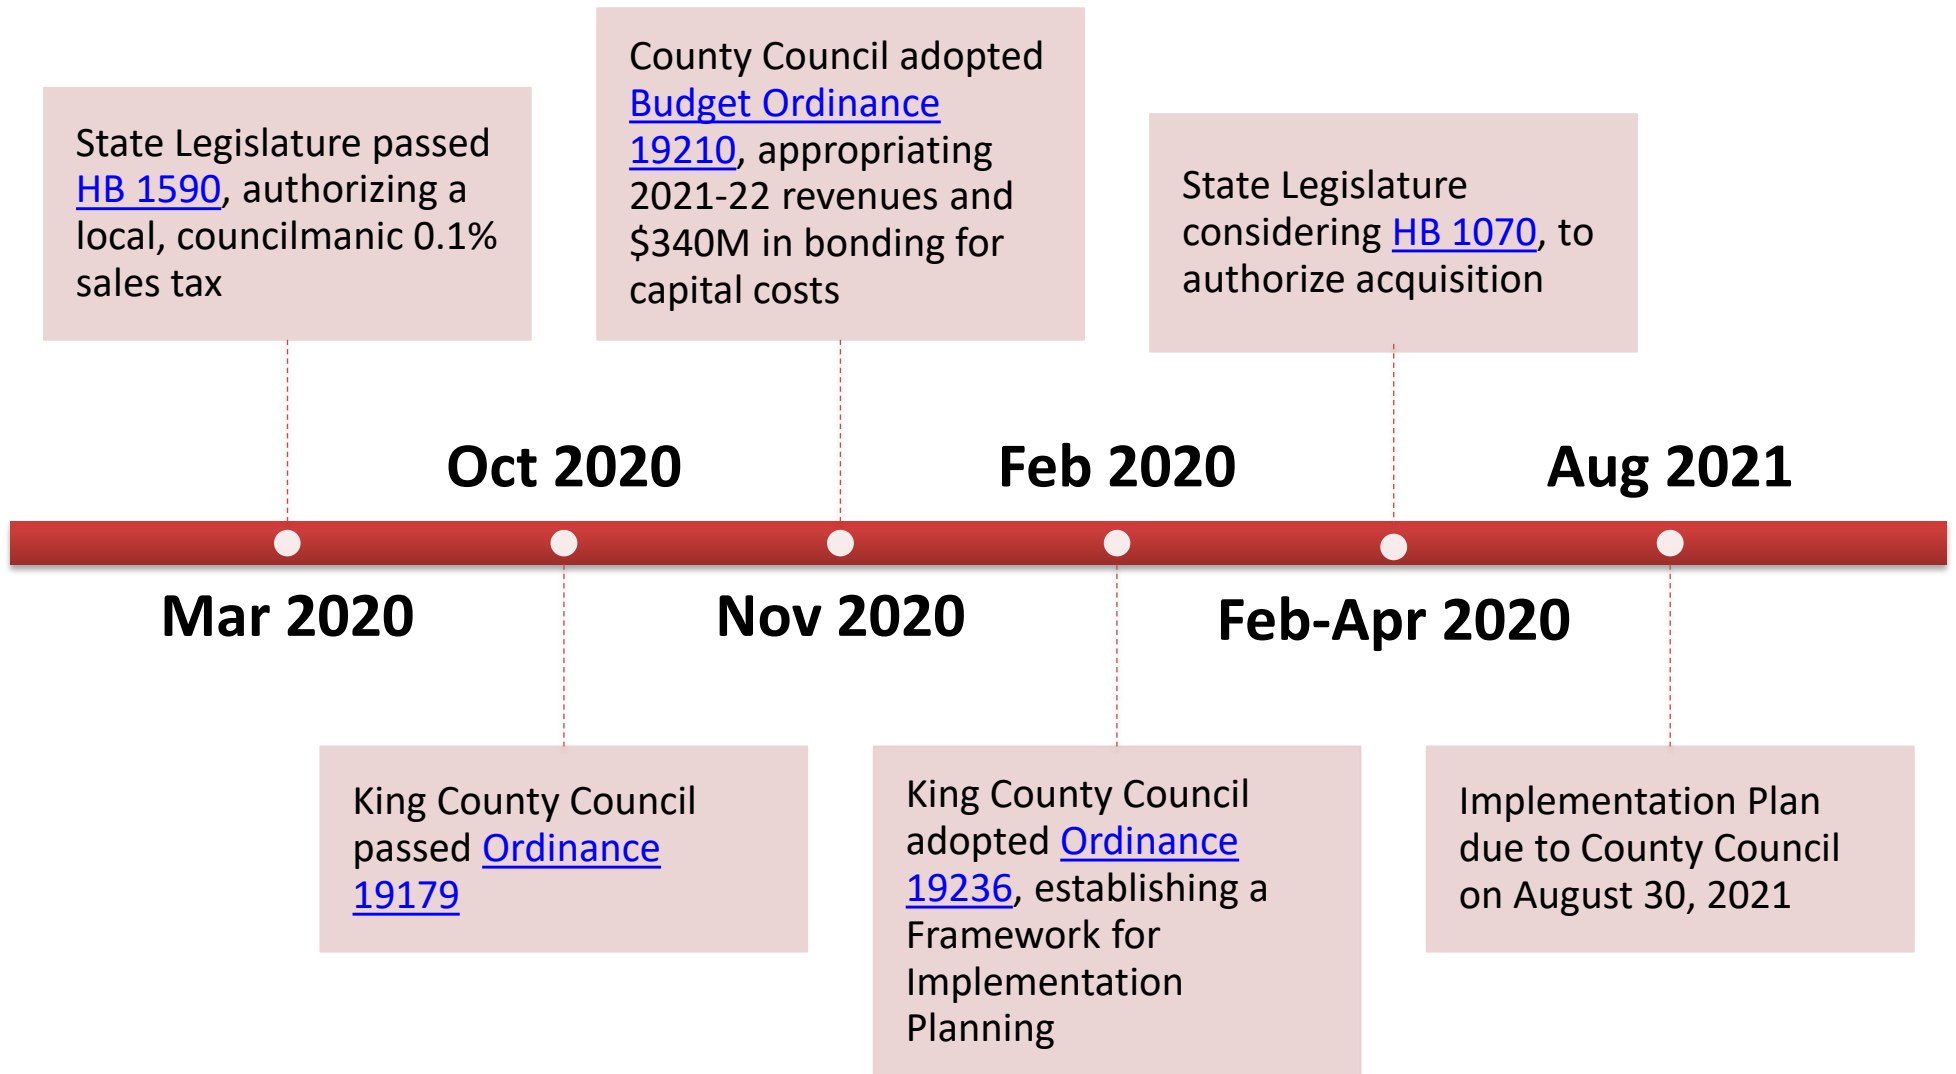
Mar 2020

State Legislature passed HB 1590, authorizing a local, councilmanic 0.1% sales tax

Oct 2020

King County Council passed Ordinance 19179

Nov 2020

County Council adopted Budget Ordinance 19210, appropriating 2021-22 revenues and $340M in bonding for capital costs

Feb 2020

King County Council adopted Ordinance 19236, establishing a Framework for Implementation Planning

Feb-Apr 2020

State Legislature considering HB 1070, to authorize acquisition

Aug 2021

Implementation Plan due to County Council on August 30, 2021